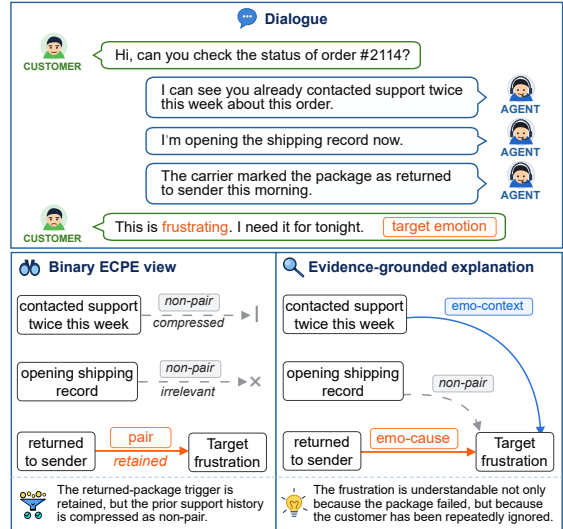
Dialogue

CUSTOMER
Hi, can you check the status of order #2114?

I can see you already contacted support twice this week about this order.
AGENT

I'm opening the shipping record now.
AGENT

The carrier marked the package as returned to sender this morning.
AGENT

CUSTOMER
This is frustrating. I need it for tonight. target emotion

Binary ECPE view

contacted support twice this week — non-pair — compressed

opening shipping record — non-pair — irrelevant

returned to sender — pair — retained — Target frustration

The returned-package trigger is retained, but the prior support history is compressed as non-pair.

Evidence-grounded explanation

contacted support twice this week — emo-context

opening shipping record — non-pair

returned to sender — emo-cause — Target frustration

The frustration is understandable not only because the package failed, but because the customer has been repeatedly ignored.